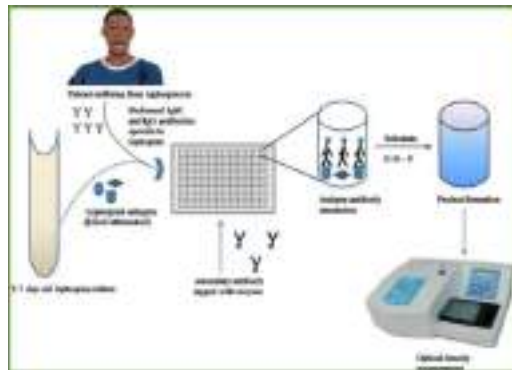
Patient suffering from leptospirosis

Unaltered IgM and IgG antibodies specific to leptospira

Leptospiral antigen (fixed/ sonicated)

5-7 day old leptospira culture

Antigen antibody complex

Substrate

Product formation

secondary antibody tagged with enzyme

Optical density measurement